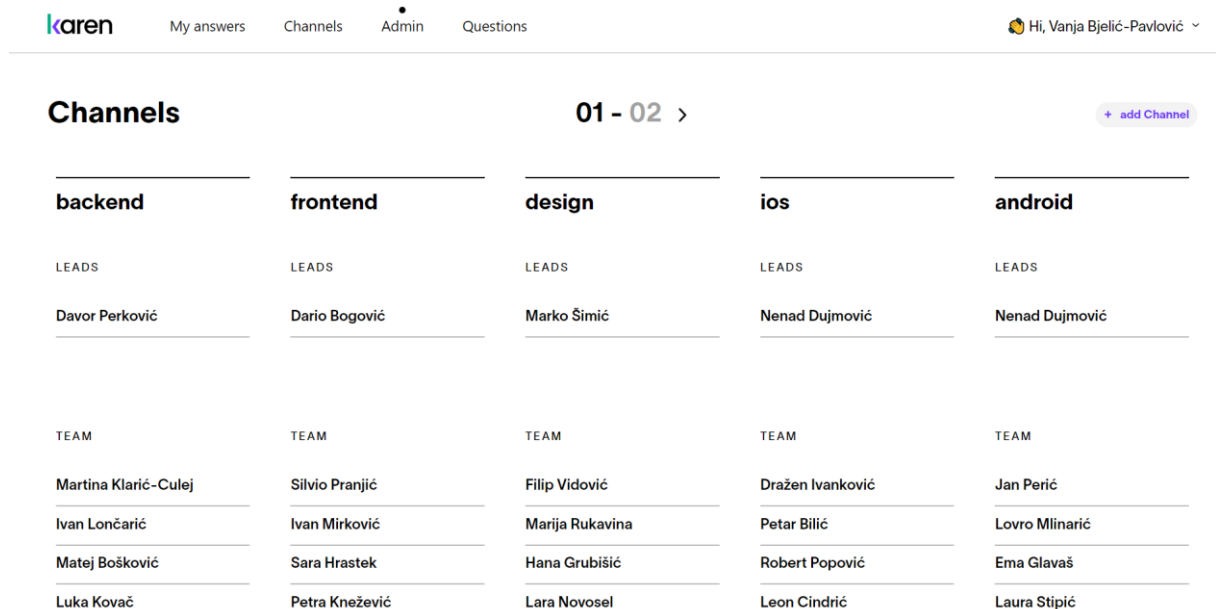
karen My answers Channels Admin Questions

Hi, Vanja Bjelić-Pavlović

Channels

01 - 02 >

+ add Channel

backend

LEADS

Davor Perković

TEAM

Martina Klarić-Culej

Ivan Lončarić

Matej Bošković

Luka Kovač

frontend

LEADS

Dario Bogović

TEAM

Silvio Pranjić

Ivan Mirković

Sara Hrastek

Petra Knežević

design

LEADS

Marko Šimić

TEAM

Filip Vidović

Marija Rukavina

Hana Grubišić

Lara Novosel

ios

LEADS

Nenad Dujmović

TEAM

Dražen Ivanković

Petar Bilić

Robert Popović

Leon Cindrić

android

LEADS

Nenad Dujmović

TEAM

Jan Perić

Lovro Mlinarić

Ema Glavaš

Laura Stipić